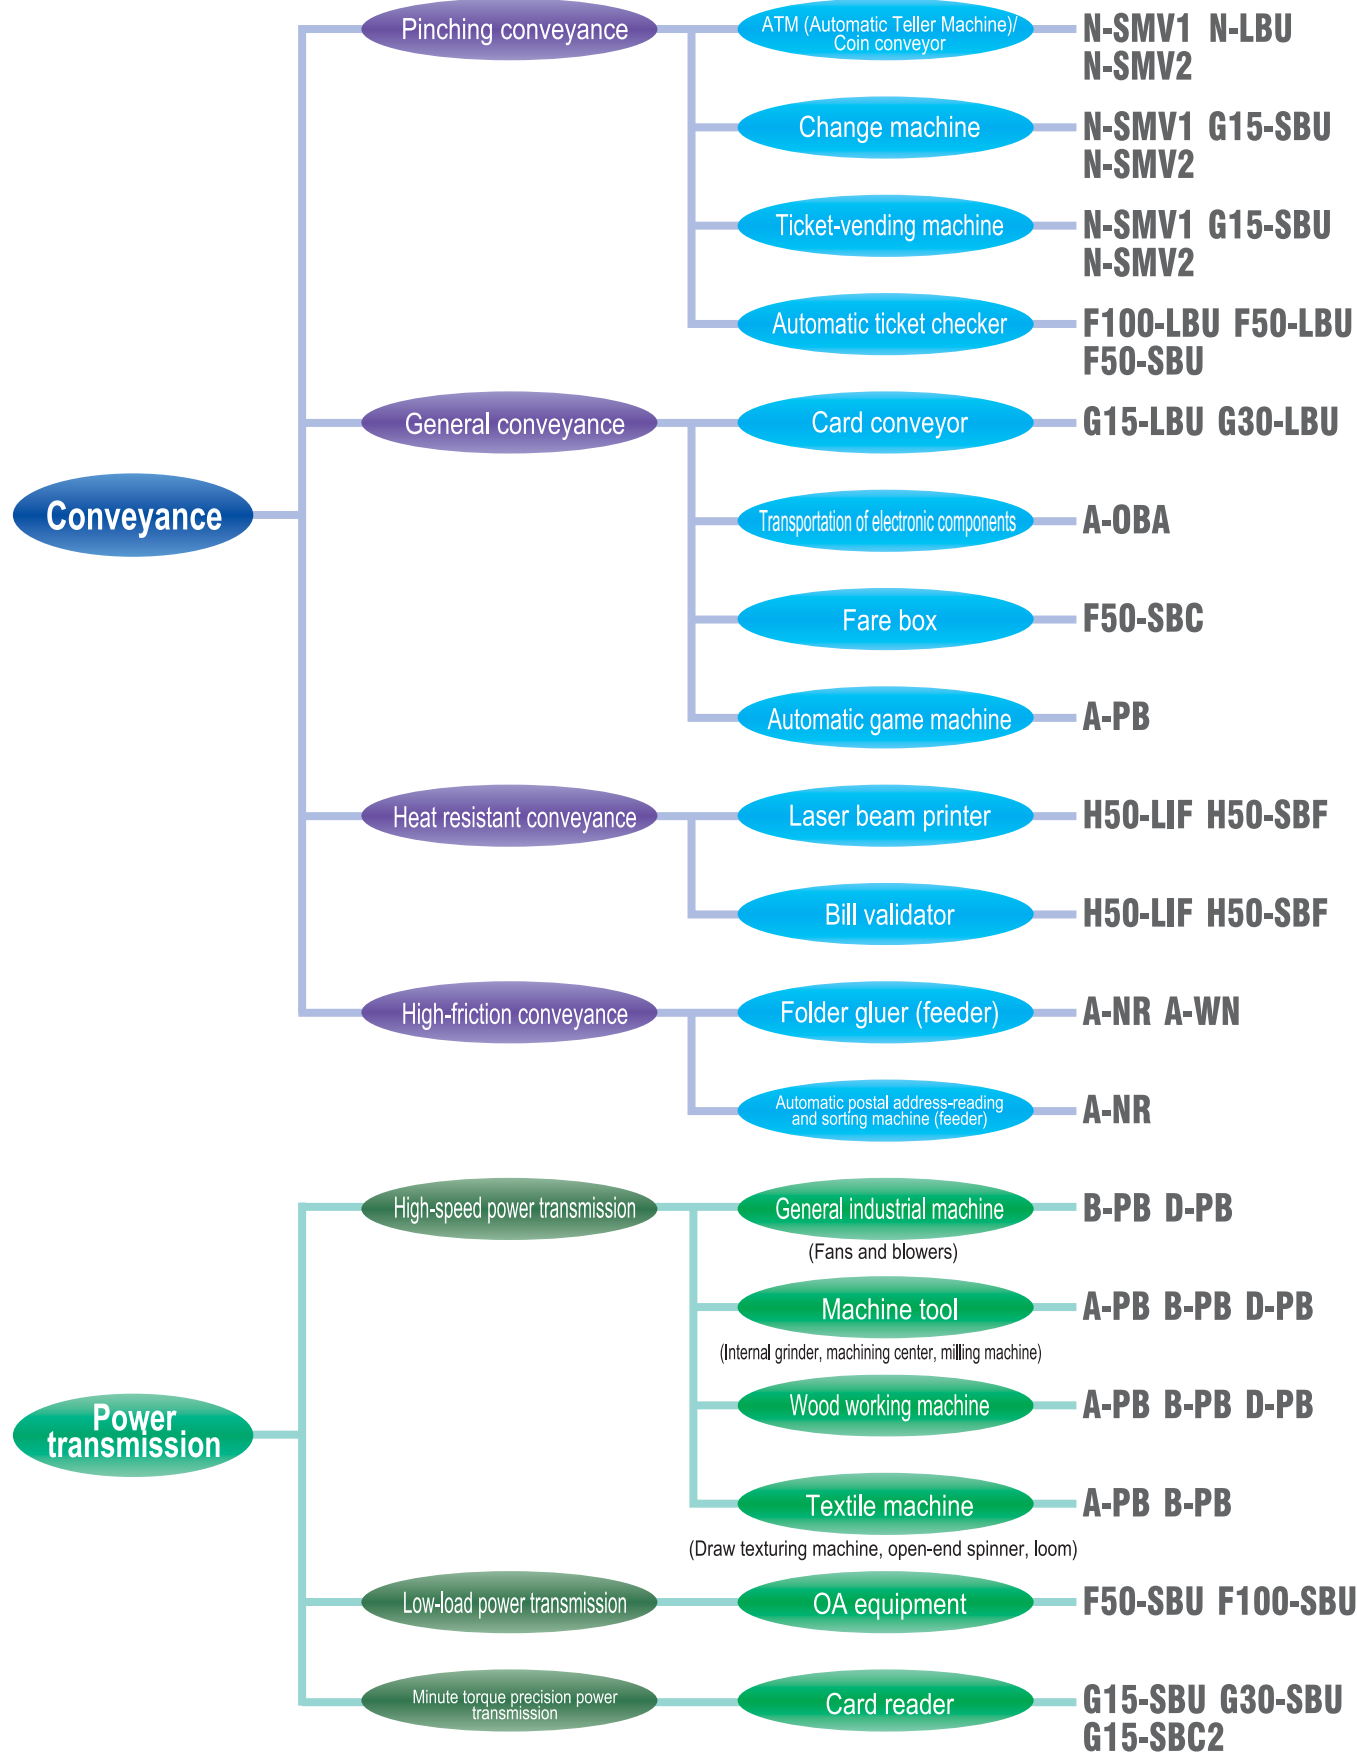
Conveyance

Pinching conveyance

ATM (Automatic Teller Machine)/ Coin conveyor
N-SMV1 N-LBU N-SMV2

Change machine
N-SMV1 G15-SBU N-SMV2

Ticket-vending machine
N-SMV1 G15-SBU N-SMV2

Automatic ticket checker
F100-LBU F50-LBU F50-SBU

General conveyance

Card conveyor
G15-LBU G30-LBU

Transportation of electronic components
A-OBA

Fare box
F50-SBC

Automatic game machine
A-PB

Heat resistant conveyance

Laser beam printer
H50-LIF H50-SBF

Bill validator
H50-LIF H50-SBF

High-friction conveyance

Folder gluer (feeder)
A-NR A-WN

Automatic postal address-reading and sorting machine (feeder)
A-NR

Power transmission

High-speed power transmission

General industrial machine
(Fans and blowers)
B-PB D-PB

Machine tool
(Internal grinder, machining center, milling machine)
A-PB B-PB D-PB

Wood working machine
A-PB B-PB D-PB

Textile machine
(Draw texturing machine, open-end spinner, loom)
A-PB B-PB

Low-load power transmission

OA equipment
F50-SBU F100-SBU

Minute torque precision power transmission

Card reader
G15-SBU G30-SBU G15-SBC2